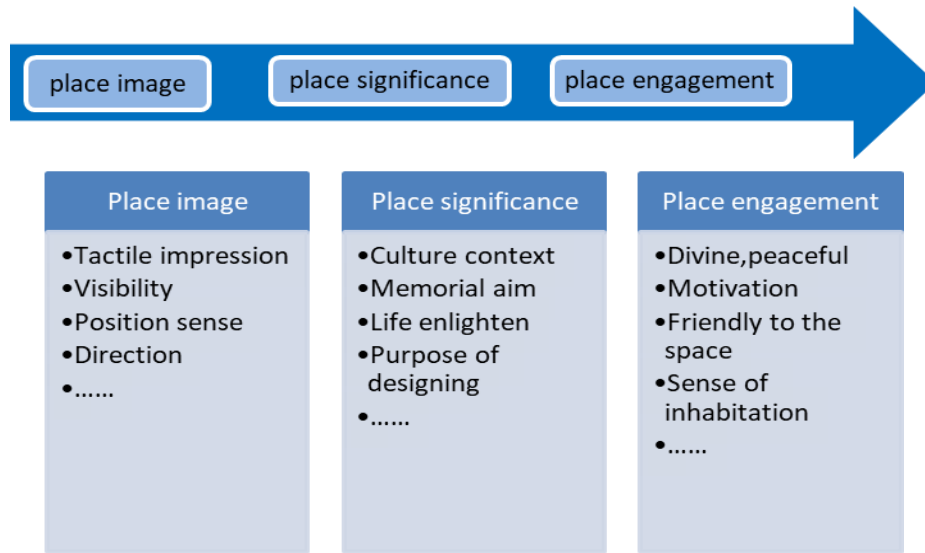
place image

place significance

place engagement

Place image

•Tactile impression
•Visibility
•Position sense
•Direction
•……

Place significance

•Culture context
•Memorial aim
•Life enlighten
•Purpose of designing
•……

Place engagement

•Divine,peaceful
•Motivation
•Friendly to the space
•Sense of inhabitation
•……